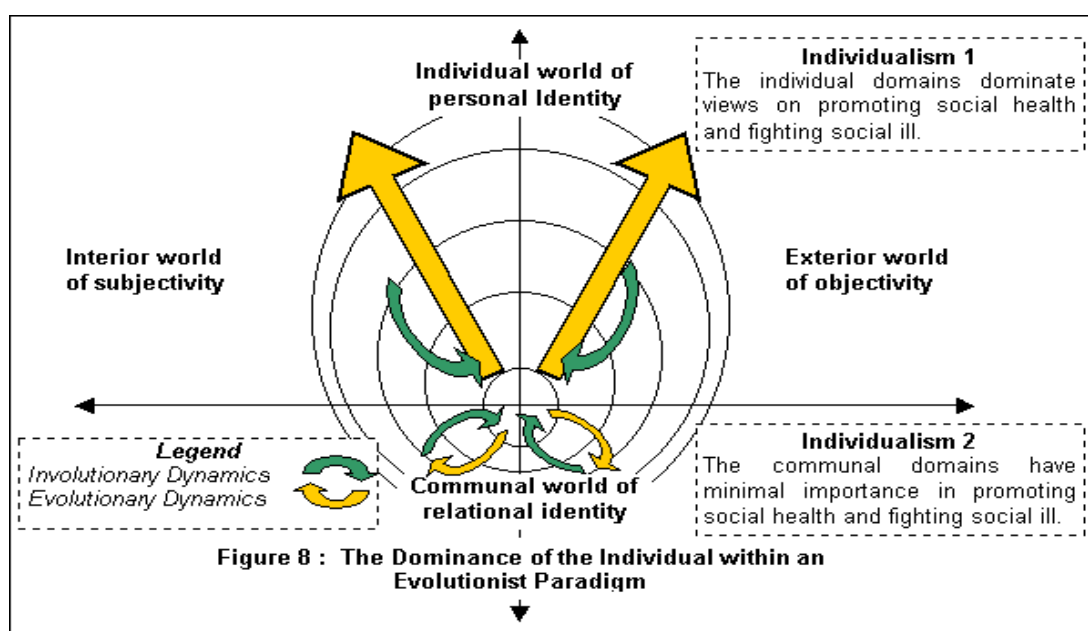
Individual world of personal Identity

Individualism 1
The individual domains dominate views on promoting social health and fighting social ill.

Interior world of subjectivity

Exterior world of objectivity

Legend
Involutionary Dynamics
Evolutionary Dynamics

Communal world of relational identity

Individualism 2
The communal domains have minimal importance in promoting social health and fighting social ill.

Figure 8 : The Dominance of the Individual within an Evolutionist Paradigm